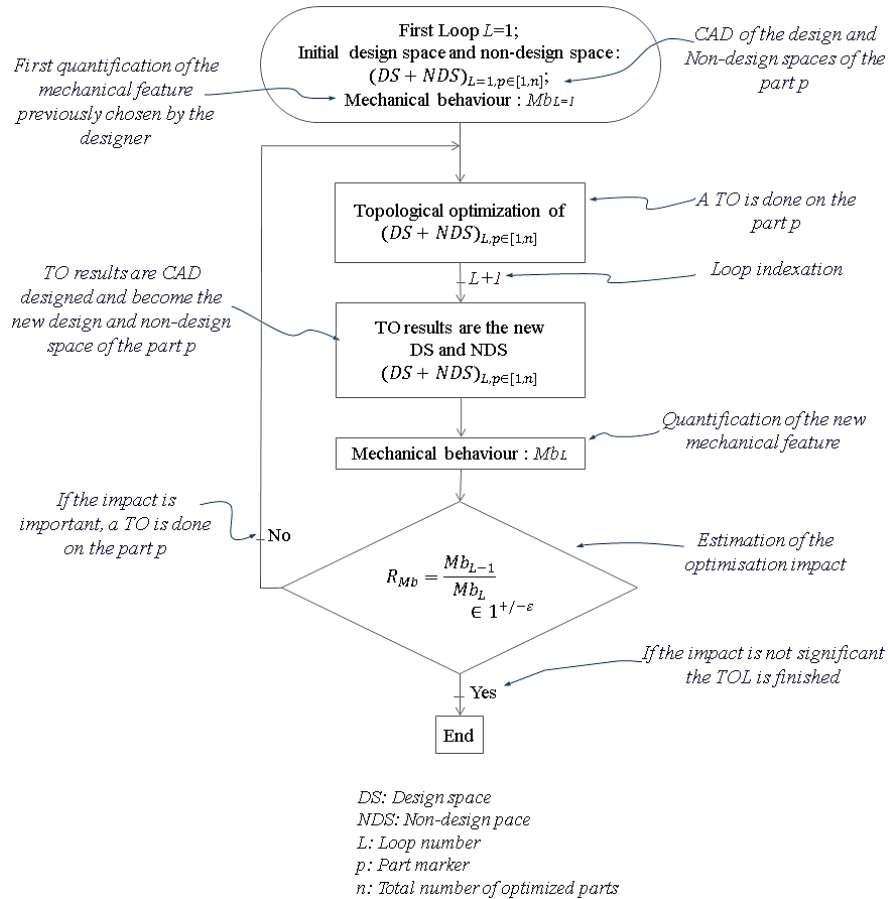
First Loop $L$=1;
Initial design space and non-design space :
$(DS + NDS)_{L=1,p\in[1,n]}$;
Mechanical behaviour : $Mb_{L=1}$

First quantification of the mechanical feature previously chosen by the designer

CAD of the design and Non-design spaces of the part p

Topological optimization of $(DS + NDS)_{L,p\in[1,n]}$

A TO is done on the part p

$L$+1

Loop indexation

TO results are CAD designed and become the new design and non-design space of the part p

TO results are the new DS and NDS $(DS + NDS)_{L,p\in[1,n]}$

Mechanical behaviour : $Mb_L$

Quantification of the new mechanical feature

If the impact is important, a TO is done on the part p

No

$R_{Mb} = \frac{Mb_{L-1}}{Mb_L} \in 1^{+/-\varepsilon}$

Estimation of the optimisation impact

If the impact is not significant the TOL is finished

Yes

End

DS: Design space
NDS: Non-design pace
L: Loop number
p: Part marker
n: Total number of optimized parts